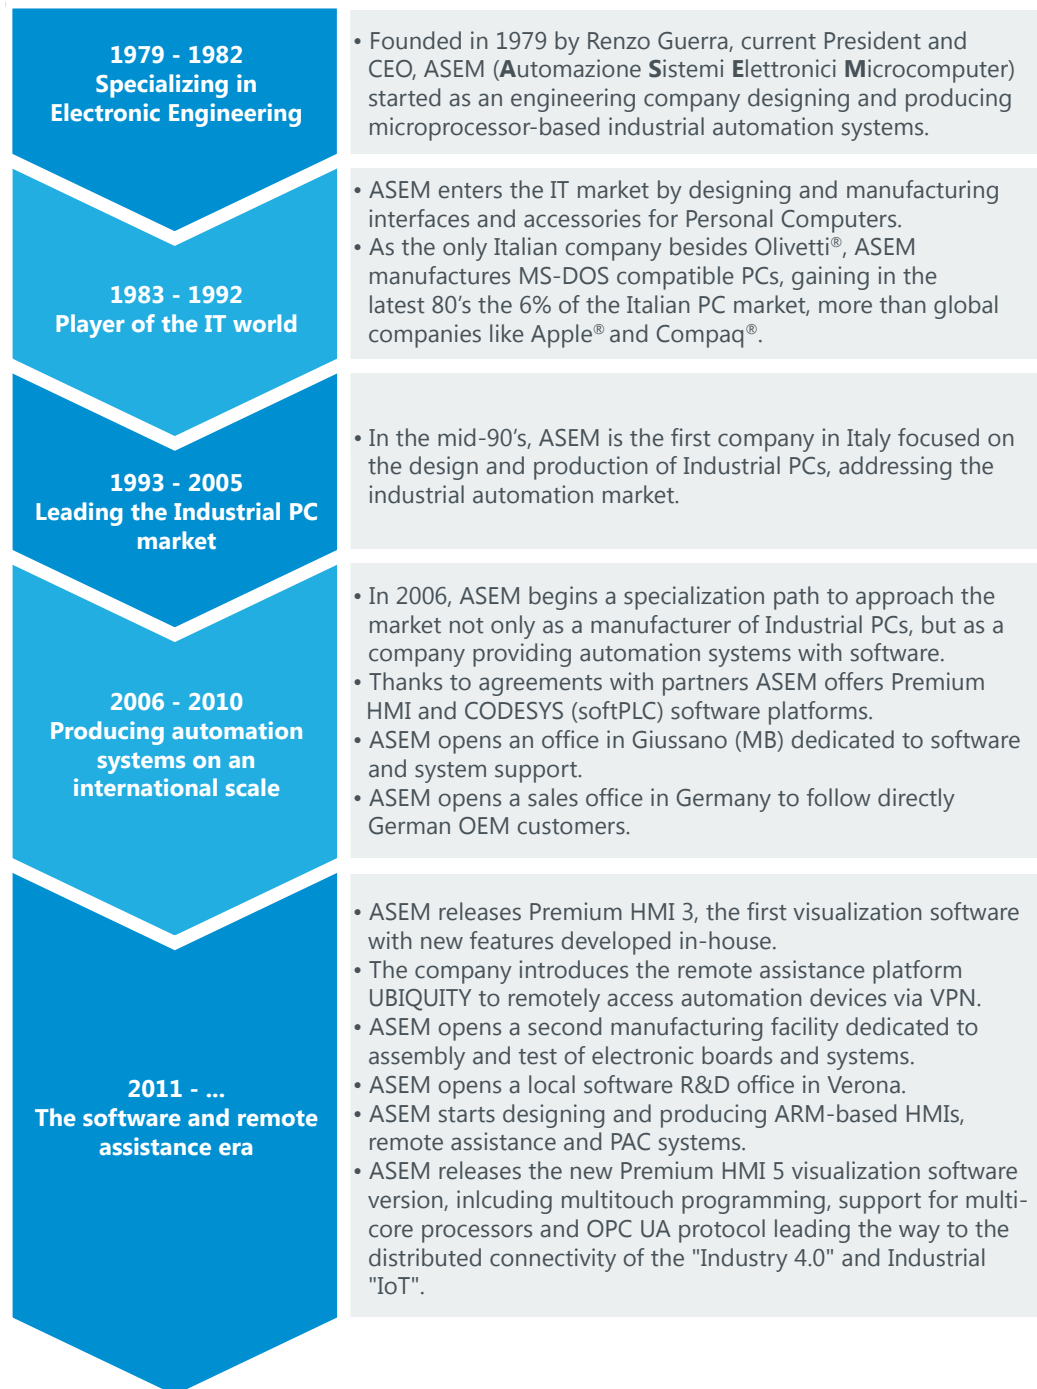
1979 - 1982
Specializing in Electronic Engineering

• Founded in 1979 by Renzo Guerra, current President and CEO, ASEM (Automazione Sistemi Elettronici Microcomputer) started as an engineering company designing and producing microprocessor-based industrial automation systems.

1983 - 1992
Player of the IT world

• ASEM enters the IT market by designing and manufacturing interfaces and accessories for Personal Computers.
• As the only Italian company besides Olivetti®, ASEM manufactures MS-DOS compatible PCs, gaining in the latest 80's the 6% of the Italian PC market, more than global companies like Apple® and Compaq®.

1993 - 2005
Leading the Industrial PC market

• In the mid-90's, ASEM is the first company in Italy focused on the design and production of Industrial PCs, addressing the industrial automation market.

2006 - 2010
Producing automation systems on an international scale

• In 2006, ASEM begins a specialization path to approach the market not only as a manufacturer of Industrial PCs, but as a company providing automation systems with software.
• Thanks to agreements with partners ASEM offers Premium HMI and CODESYS (softPLC) software platforms.
• ASEM opens an office in Giussano (MB) dedicated to software and system support.
• ASEM opens a sales office in Germany to follow directly German OEM customers.

2011 - ...
The software and remote assistance era

• ASEM releases Premium HMI 3, the first visualization software with new features developed in-house.
• The company introduces the remote assistance platform UBIQUITY to remotely access automation devices via VPN.
• ASEM opens a second manufacturing facility dedicated to assembly and test of electronic boards and systems.
• ASEM opens a local software R&D office in Verona.
• ASEM starts designing and producing ARM-based HMIs, remote assistance and PAC systems.
• ASEM releases the new Premium HMI 5 visualization software version, inlcuding multitouch programming, support for multi-core processors and OPC UA protocol leading the way to the distributed connectivity of the "Industry 4.0" and Industrial "IoT".